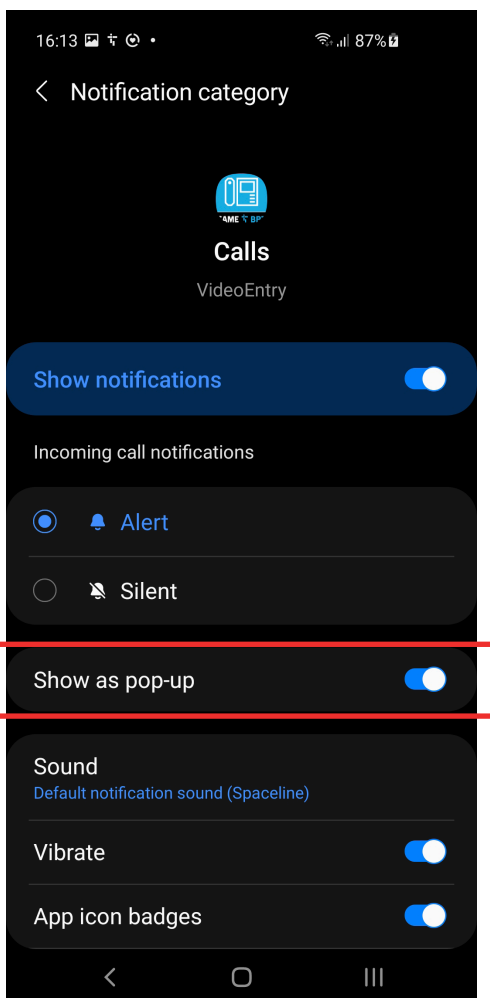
16:13 87%

Notification category

CAME BPT

Calls

VideoEntry

Show notifications

Incoming call notifications

Alert

Silent

Show as pop-up

Sound

Default notification sound (Spaceline)

Vibrate

App icon badges